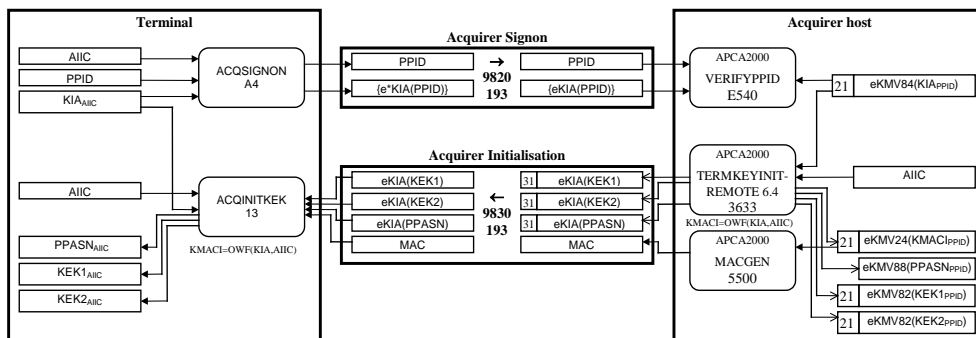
Terminal

AIIC

PPID

$KIA_{AIIC}$

ACQSIGNON
A4

AIIC

ACQINITKEK
13

KMACI=OWF(KIA,AIIC)

$PPASN_{AIIC}$

$KEK1_{AIIC}$

$KEK2_{AIIC}$

Acquirer Signon

PPID

{e*KIA(PPID)}

→
9820
193

PPID

{eKIA(PPID)}

Acquirer Initialisation

eKIA(KEK1)

eKIA(KEK2)

eKIA(PPASN)

MAC

←
9830
193

31 eKIA(KEK1)

31 eKIA(KEK2)

31 eKIA(PPASN)

MAC

Acquirer host

APCA2000
VERIFYPPID
E540

21 $eKMV84(KIA_{PPID})$

APCA2000
TERMKEYINIT-
REMOTE 6.4
3633

KMACI=OWF(KIA,AIIC)

AIIC

APCA2000
MACGEN
5500

21 $eKMV24(KMACI_{PPID})$

$eKMV88(PPASN_{PPID})$

21 $eKMV82(KEK1_{PPID})$

21 $eKMV82(KEK2_{PPID})$